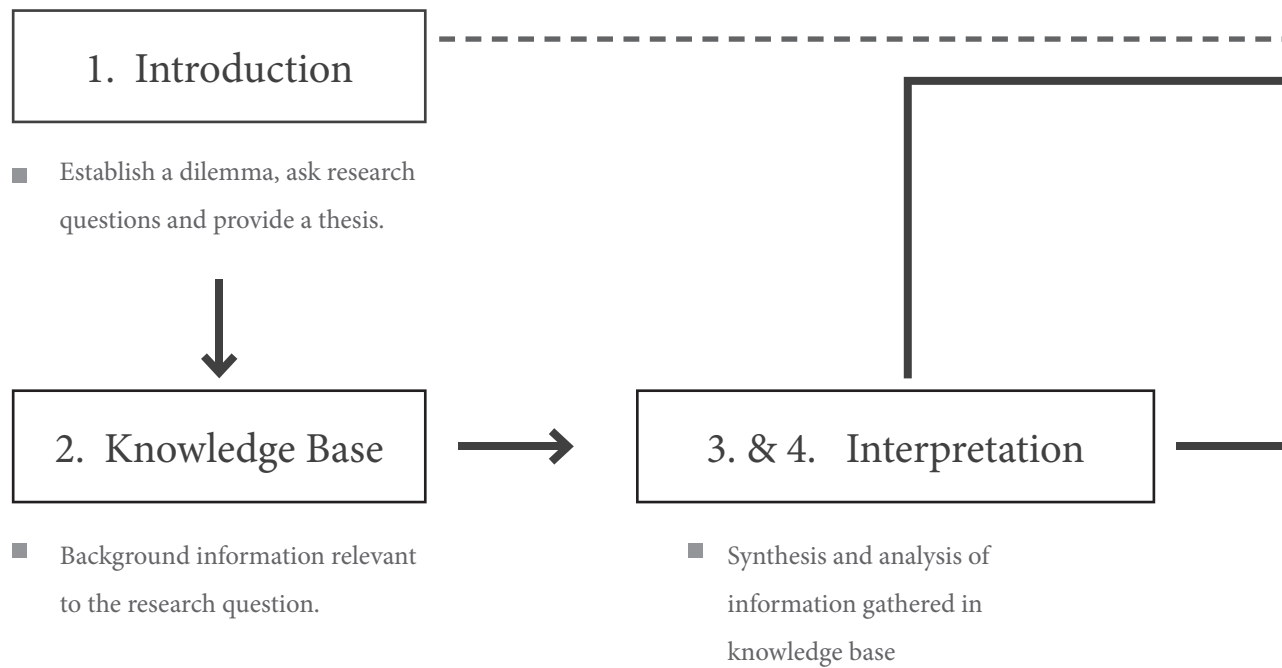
1. Introduction

Establish a dilemma, ask research questions and provide a thesis.

2. Knowledge Base

Background information relevant to the research question.

3. & 4. Interpretation

Synthesis and analysis of information gathered in knowledge base